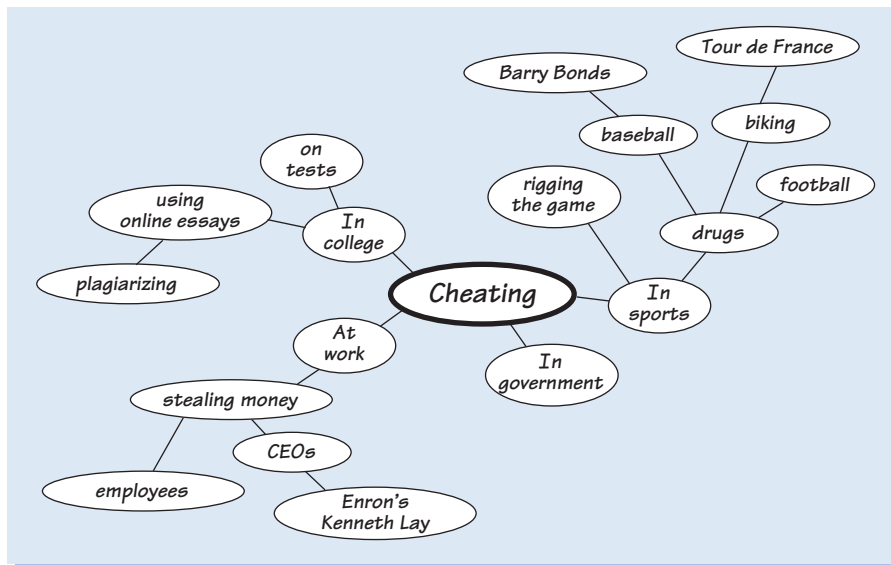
Cheating

In college

on tests

using online essays

plagiarizing

At work

stealing money

employees

CEOs

Enron's Kenneth Lay

In government

In sports

rigging the game

drugs

baseball

Barry Bonds

biking

Tour de France

football